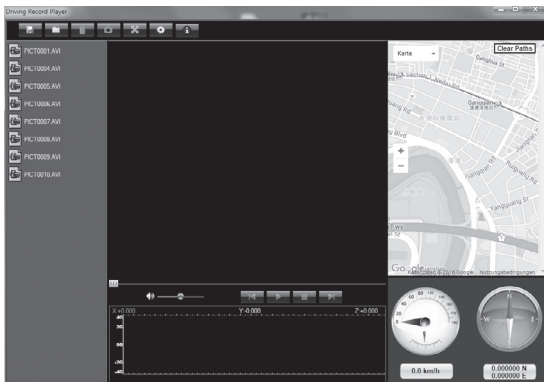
Driving Record Player

PICT0001.AVI
PICT0004.AVI
PICT0005.AVI
PICT0006.AVI
PICT0007.AVI
PICT0008.AVI
PICT0009.AVI
PICT0010.AVI

Karte
Clear Paths
Guanghua St
Section 1
Guangqian St
Guangfu Rd
Fuguo St
Fuchang Rd
Fuxing Rd
Jiangbei Rd
Fuqiang St
Fuchun Rd
Ruguang Rd
Jianguang St
Go
Kartendaten ©2016 Google Nutzungsbedingungen
+
−

X:+0.000
Y:-0.000
Z:+0.000

0.0 km/h
N
S
W
E
0.000000 N
0.000000 E